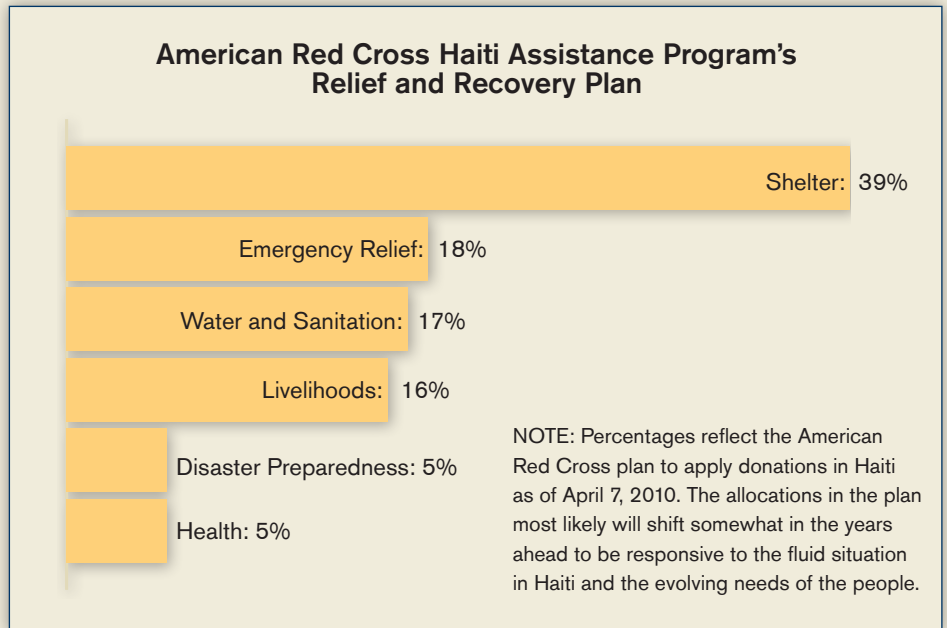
American Red Cross Haiti Assistance Program's Relief and Recovery Plan

Shelter: 39%

Emergency Relief: 18%

Water and Sanitation: 17%

Livelihoods: 16%

Disaster Preparedness: 5%

Health: 5%

NOTE: Percentages reflect the American Red Cross plan to apply donations in Haiti as of April 7, 2010. The allocations in the plan most likely will shift somewhat in the years ahead to be responsive to the fluid situation in Haiti and the evolving needs of the people.